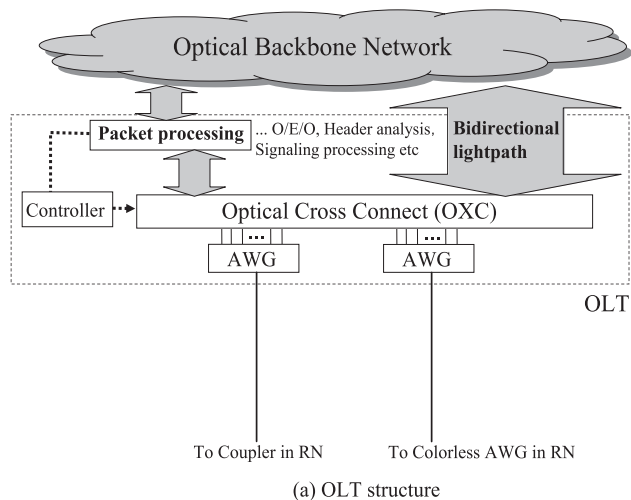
Optical Backbone Network

Packet processing

... O/E/O, Header analysis, Signaling processing etc

Bidirectional lightpath

Controller

Optical Cross Connect (OXC)

AWG

AWG

OLT

To Coupler in RN

To Colorless AWG in RN

(a) OLT structure